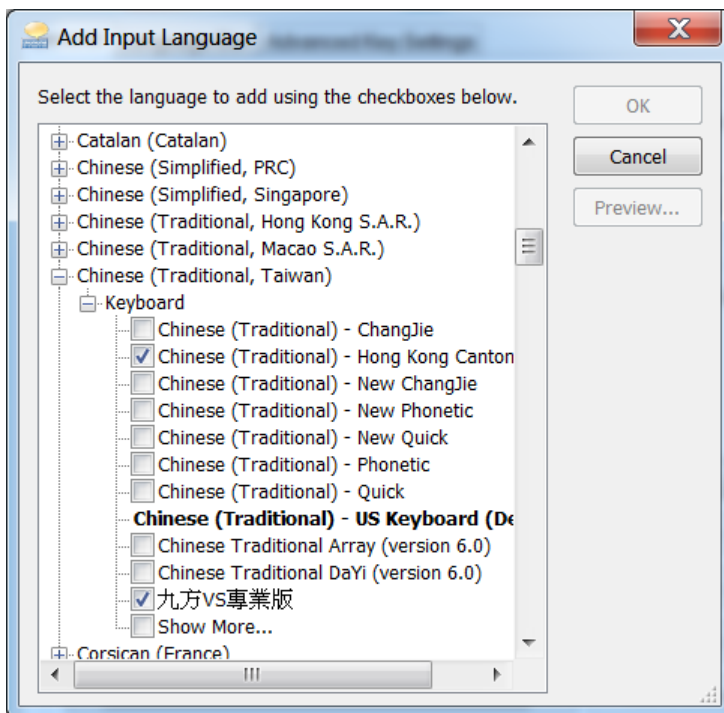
Add Input Language

X

Select the language to add using the checkboxes below.

OK

Cancel

Preview...

Catalan (Catalan)
Chinese (Simplified, PRC)
Chinese (Simplified, Singapore)
Chinese (Traditional, Hong Kong S.A.R.)
Chinese (Traditional, Macao S.A.R.)
Chinese (Traditional, Taiwan)
Keyboard
Chinese (Traditional) - ChangJie
Chinese (Traditional) - Hong Kong Canton
Chinese (Traditional) - New ChangJie
Chinese (Traditional) - New Phonetic
Chinese (Traditional) - New Quick
Chinese (Traditional) - Phonetic
Chinese (Traditional) - Quick
**Chinese (Traditional) - US Keyboard (De**
Chinese Traditional Array (version 6.0)
Chinese Traditional DaYi (version 6.0)
九方VS專業版
Show More...
Corsican (France)